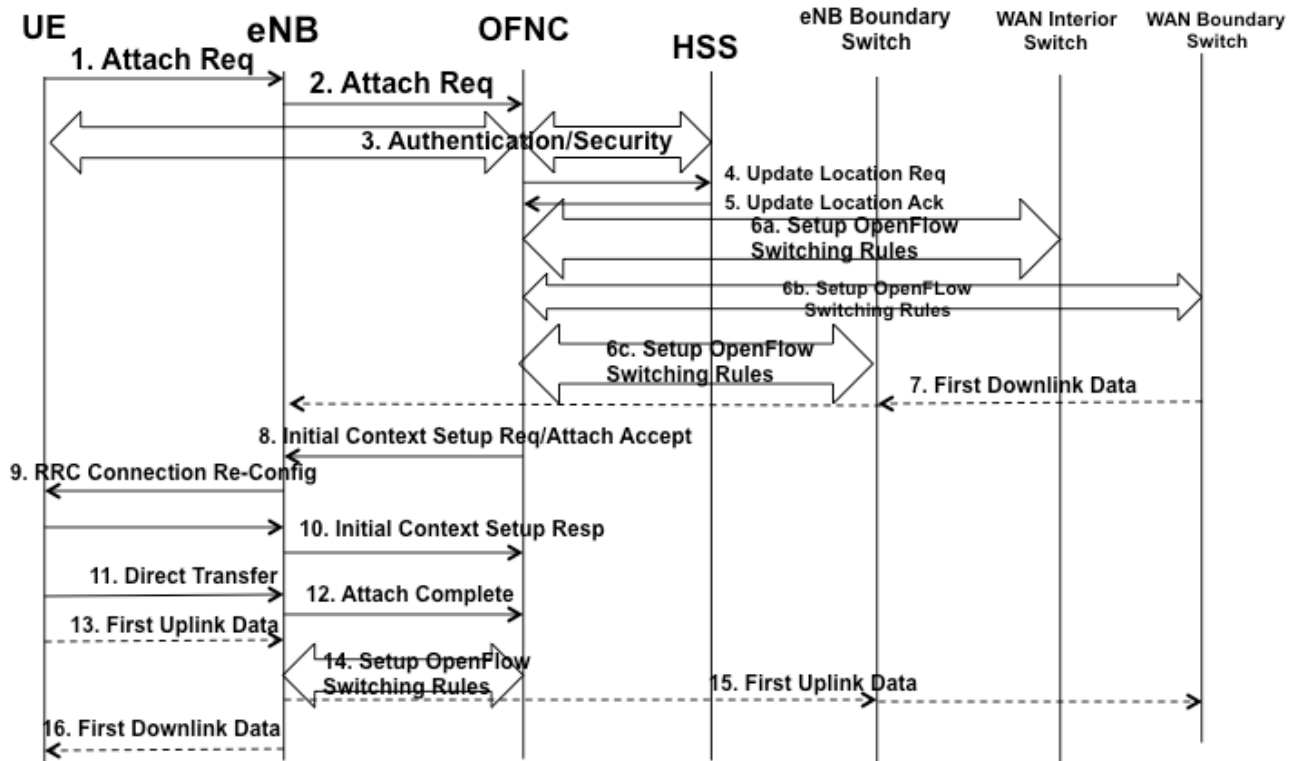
UE

eNB

OFNC

HSS

eNB Boundary Switch

WAN Interior Switch

WAN Boundary Switch

1. Attach Req

2. Attach Req

3. Authentication/Security

4. Update Location Req

5. Update Location Ack

6a. Setup OpenFlow Switching Rules

6b. Setup OpenFLow Switching Rules

6c. Setup OpenFlow Switching Rules

7. First Downlink Data

8. Initial Context Setup Req/Attach Accept

9. RRC Connection Re-Config

10. Initial Context Setup Resp

11. Direct Transfer

12. Attach Complete

13. First Uplink Data

14. Setup OpenFlow Switching Rules

15. First Uplink Data

16. First Downlink Data